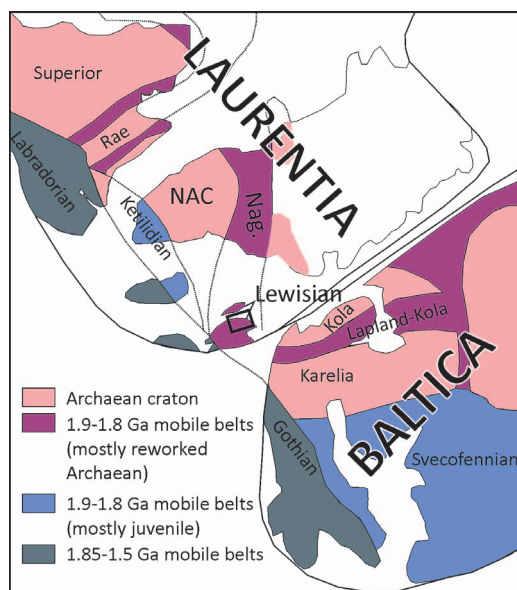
Superior
LAURENTIA
Rae
Labradorian
Ketilidian
NAC
Nag.
Lewisian
Kola
Lapland-Kola
Karelia
BALTICA
Gothian
Svecofennian

Archaean craton
1.9-1.8 Ga mobile belts (mostly reworked Archaean)
1.9-1.8 Ga mobile belts (mostly juvenile)
1.85-1.5 Ga mobile belts